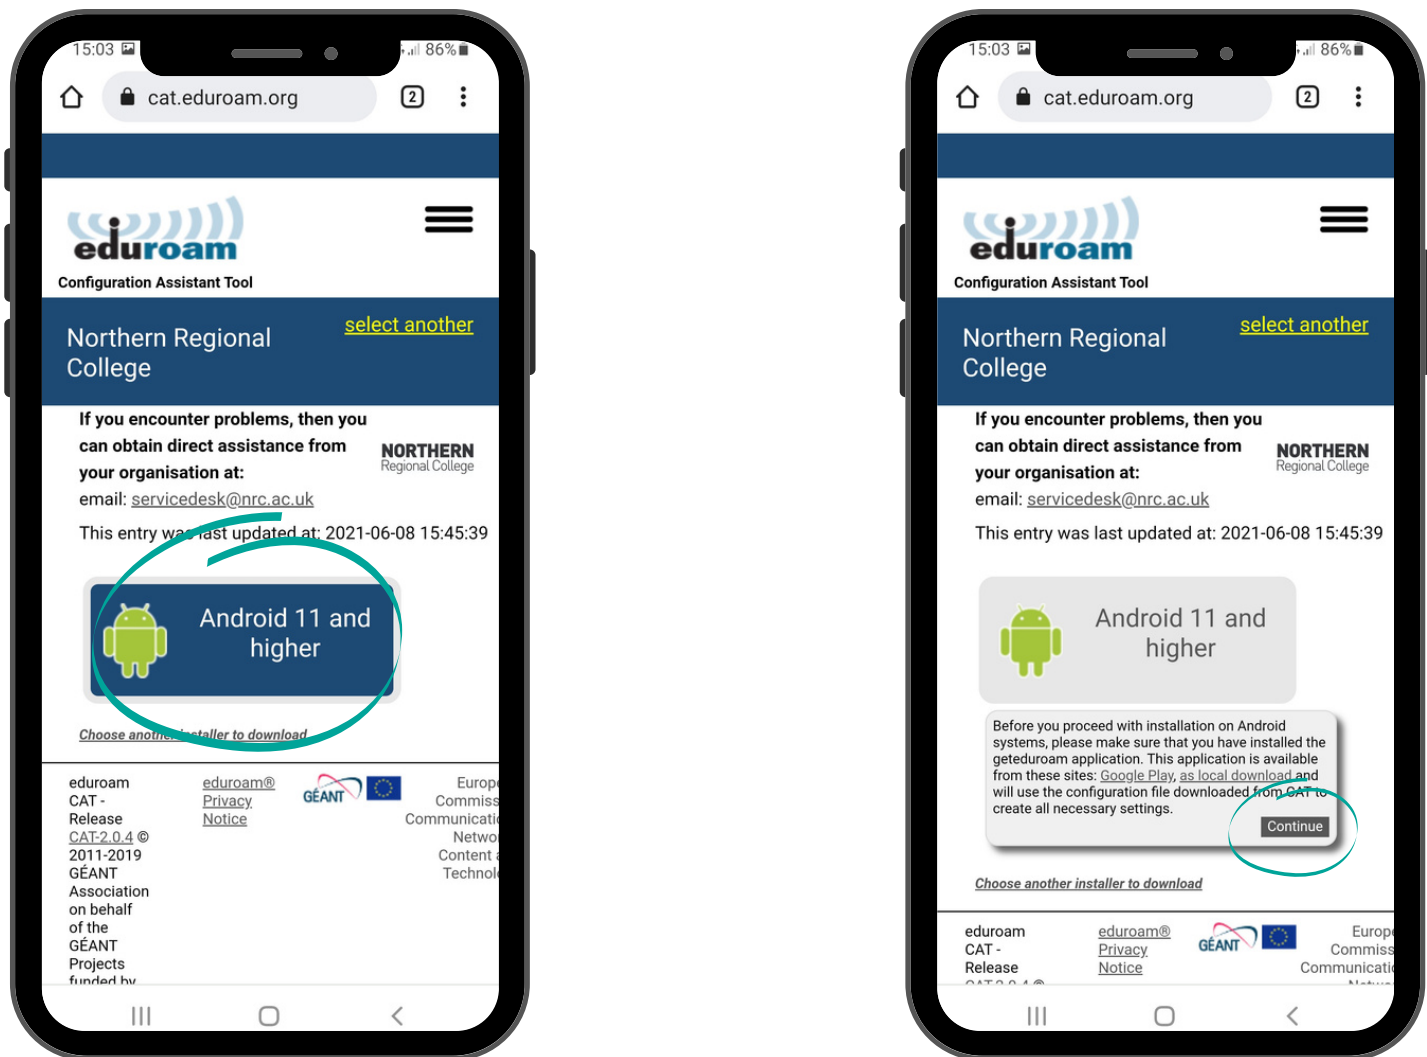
15:03 86%

cat.eduroam.org

2

eduroam

Configuration Assistant Tool

Northern Regional College

select another

If you encounter problems, then you can obtain direct assistance from your organisation at:

NORTHERN Regional College

email: servicedesk@nrc.ac.uk

This entry was last updated at: 2021-06-08 15:45:39

Android 11 and higher

Choose another installer to download

eduroam CAT - Release CAT-2.0.4 © 2011-2019 GÉANT Association on behalf of the GÉANT Projects funded by

eduroam® Privacy Notice

GÉANT

Europ Commiss Communicati Netwo Content Technol

15:03 86%

cat.eduroam.org

2

eduroam

Configuration Assistant Tool

Northern Regional College

select another

If you encounter problems, then you can obtain direct assistance from your organisation at:

NORTHERN Regional College

email: servicedesk@nrc.ac.uk

This entry was last updated at: 2021-06-08 15:45:39

Android 11 and higher

Before you proceed with installation on Android systems, please make sure that you have installed the geteduroam application. This application is available from these sites: Google Play, as local download and will use the configuration file downloaded from CAT to create all necessary settings.

Continue

Choose another installer to download

eduroam CAT - Release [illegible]

eduroam® Privacy Notice

GÉANT

Europ Commiss Communicati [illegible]